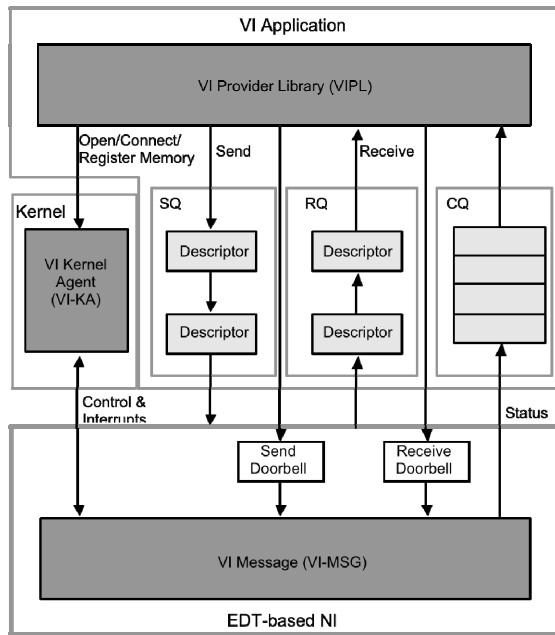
VI Application

VI Provider Library (VIPL)

Open/Connect/
Register Memory

Send

Receive

Kernel

VI Kernel Agent (VI-KA)

SQ

Descriptor

Descriptor

RQ

Descriptor

Descriptor

CQ

Control & Interrupts

Status

Send Doorbell

Receive Doorbell

VI Message (VI-MSG)

EDT-based NI